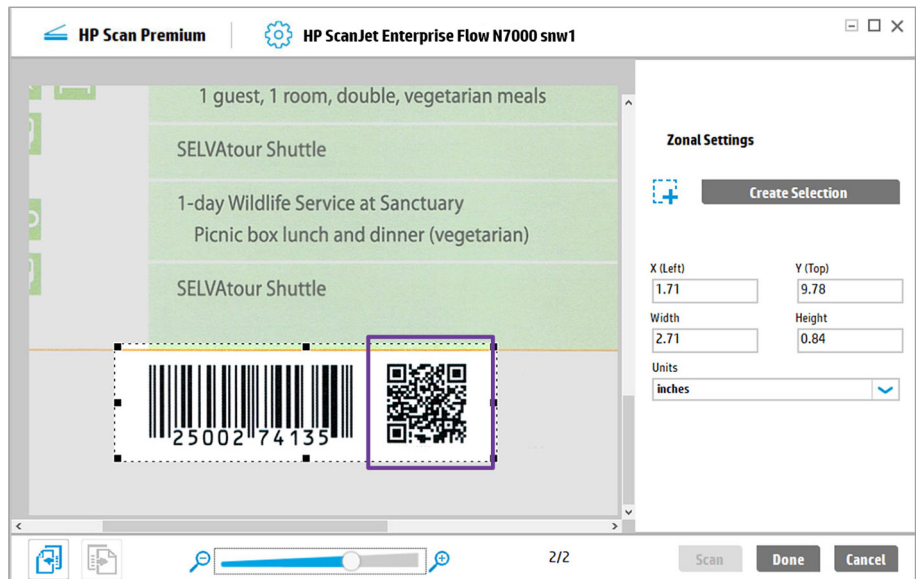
HP Scan Premium

HP ScanJet Enterprise Flow N7000 snw1

1 guest, 1 room, double, vegetarian meals

SELVAtour Shuttle

1-day Wildlife Service at Sanctuary
Picnic box lunch and dinner (vegetarian)

SELVAtour Shuttle

25002 74135

Zonal Settings

Create Selection

X (Left)
1.71

Y (Top)
9.78

Width
2.71

Height
0.84

Units
inches

2/2

Scan

Done

Cancel